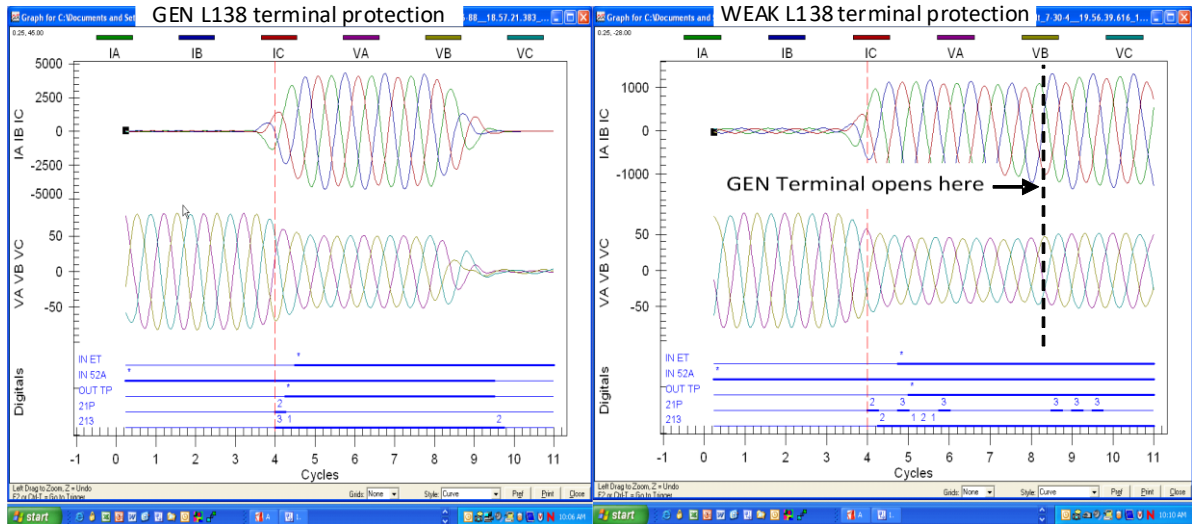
Graph for C:\Documents and Set GEN L138 terminal protection 88__18.57.21.383

0.25, 45.00

IA IB IC VA VB VC

5000
2500
0
-2500
-5000

IA IB IC

50
25
0
-25
-50

VA VB VC

IN ET
IN 52A
OUT TP
21P
213

Digitals

2
3 1
2

-1 0 1 2 3 4 5 6 7 8 9 10 11
Cycles

Left Drag to Zoom, Z = Undo
F2 or Ctrl-T = Go to Trigger

Grids: None Style: Curve Pref Print Close

start 10:06 AM

Graph for C:\Documents and WEAK L138 terminal protection 1_7-30.4__19.56.39.616_1

0.25, -28.00

IA IB IC VA VB VC

1000
0
-1000

IA IB IC

GEN Terminal opens here

50
0
-50

VA VB VC

IN ET
IN 52A
OUT TP
21P
213

Digitals

2 3 3 3 3 3
2 1 2 1

-1 0 1 2 3 4 5 6 7 8 9 10 11
Cycles

Left Drag to Zoom, Z = Undo
F2 or Ctrl-T = Go to Trigger

Grids: None Style: Curve Pref Print Close

start 10:10 AM